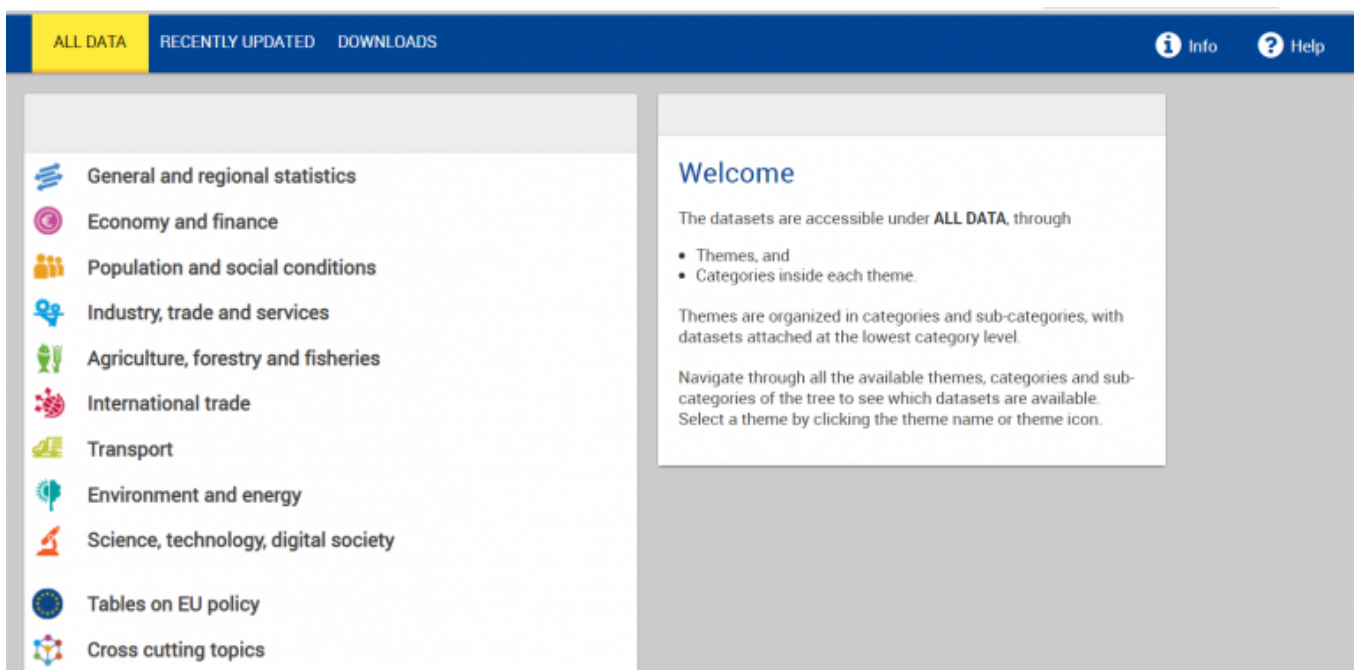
ALL DATA RECENTLY UPDATED DOWNLOADS Info Help

General and regional statistics
Economy and finance
Population and social conditions
Industry, trade and services
Agriculture, forestry and fisheries
International trade
Transport
Environment and energy
Science, technology, digital society

Tables on EU policy
Cross cutting topics

Welcome

The datasets are accessible under **ALL DATA**, through

• Themes, and
• Categories inside each theme.

Themes are organized in categories and sub-categories, with datasets attached at the lowest category level.

Navigate through all the available themes, categories and sub-categories of the tree to see which datasets are available. Select a theme by clicking the theme name or theme icon.